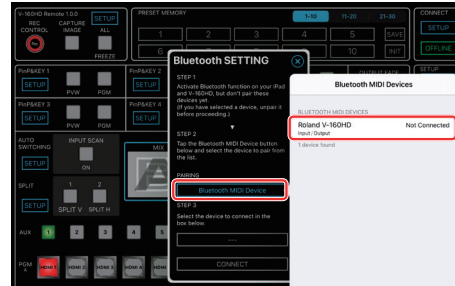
V-160HD Remote 1.0.0 SETUP
REC CONTROL
CAPTURE IMAGE
ALL
FREEZE
PRESET MEMORY
1-10 11-20 21-30
1 2 3 4 5 SAVE
6 10 INIT
CONNECT
SETUP
OFFLINE
PinP&KEY 1
SETUP PVW PGM
PinP&KEY 2
PinP&KEY 3
SETUP PVW PGM
PinP&KEY 4
AUTO SWITCHING
SETUP
INPUT SCAN
ON
MIX
SPLIT
SETUP
1 2
SPLIT V SPLIT H
AUX
1 2 3 4 5
PGM A
HDMI 1 HDMI 2 HDMI 3 HDMI 4 HDMI 5
OUTPUT FADE
SETUP

Bluetooth SETTING

STEP 1
Activate Bluetooth function on your iPad and V-160HD, but don't pair these devices yet.
(If you have selected a device, unpair it before proceeding.)

STEP 2
Tap the Bluetooth MIDI Device button below and select the device to pair from the list.

PAIRING
Bluetooth MIDI Device

STEP 3
Select the device to connect in the box below.
----
CONNECT

Bluetooth MIDI Devices

BLUETOOTH MIDI DEVICES
Roland V-160HD Not Connected
Input / Output
1 device found